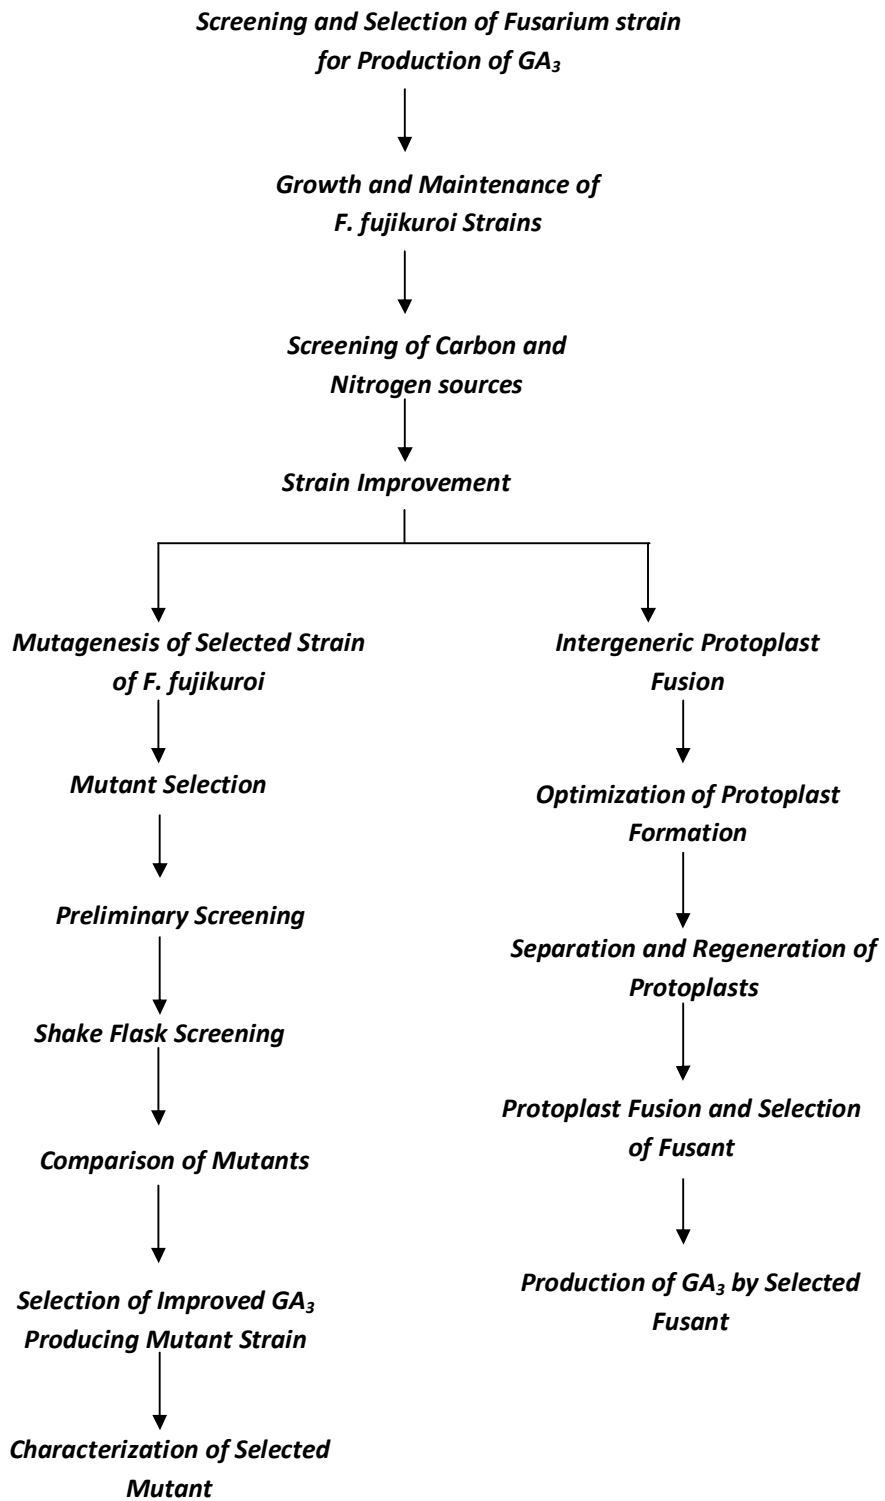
Screening and Selection of Fusarium strain for Production of $GA_3$

Growth and Maintenance of F. fujikuroi Strains

Screening of Carbon and Nitrogen sources

Strain Improvement

Mutagenesis of Selected Strain of F. fujikuroi

Mutant Selection

Preliminary Screening

Shake Flask Screening

Comparison of Mutants

Selection of Improved $GA_3$ Producing Mutant Strain

Characterization of Selected Mutant

Intergeneric Protoplast Fusion

Optimization of Protoplast Formation

Separation and Regeneration of Protoplasts

Protoplast Fusion and Selection of Fusant

Production of $GA_3$ by Selected Fusant